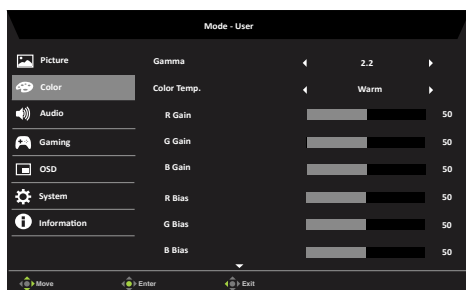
Mode - User

Picture
Color
Audio
Gaming
OSD
System
Information

| | | |
|---|---|---|
| Gamma | 2.2 | |
| Color Temp. | Warm | |
| R Gain | | 50 |
| G Gain | | 50 |
| B Gain | | 50 |
| R Bias | | 50 |
| G Bias | | 50 |
| B Bias | | 50 |

Move Enter Exit